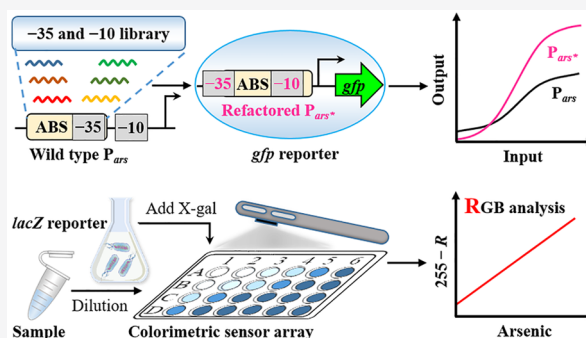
−35 and −10 library

ABS −35 −10

Wild type $P_{ars}$

−35 ABS −10

Refactored $P_{ars*}$

gfp

gfp reporter

Output

$P_{ars*}$

$P_{ars}$

Input

lacZ reporter

Add X-gal

Dilution

Sample

1 2 3 4 5 6

A B C D

Colorimetric sensor array

RGB analysis

$255 - R$

Arsenic